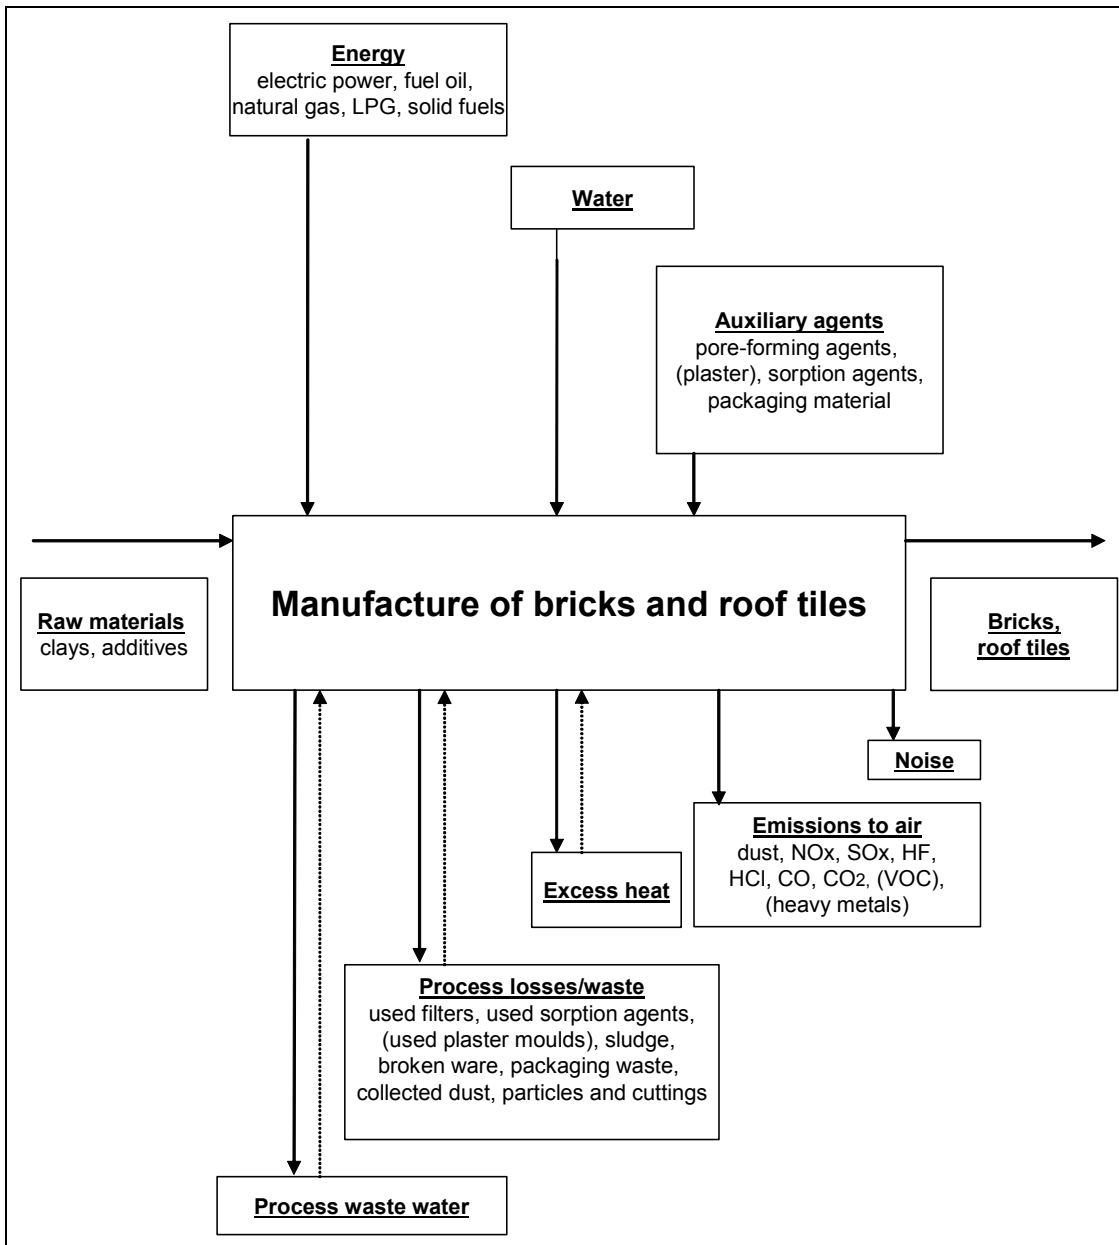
Energy
electric power, fuel oil, natural gas, LPG, solid fuels

Water

Auxiliary agents
pore-forming agents, (plaster), sorption agents, packaging material

Raw materials
clays, additives

Manufacture of bricks and roof tiles

Bricks, roof tiles

Noise

Emissions to air
dust, NOx, SOx, HF, HCl, CO, $CO_2$, (VOC), (heavy metals)

Excess heat

Process losses/waste
used filters, used sorption agents, (used plaster moulds), sludge, broken ware, packaging waste, collected dust, particles and cuttings

Process waste water